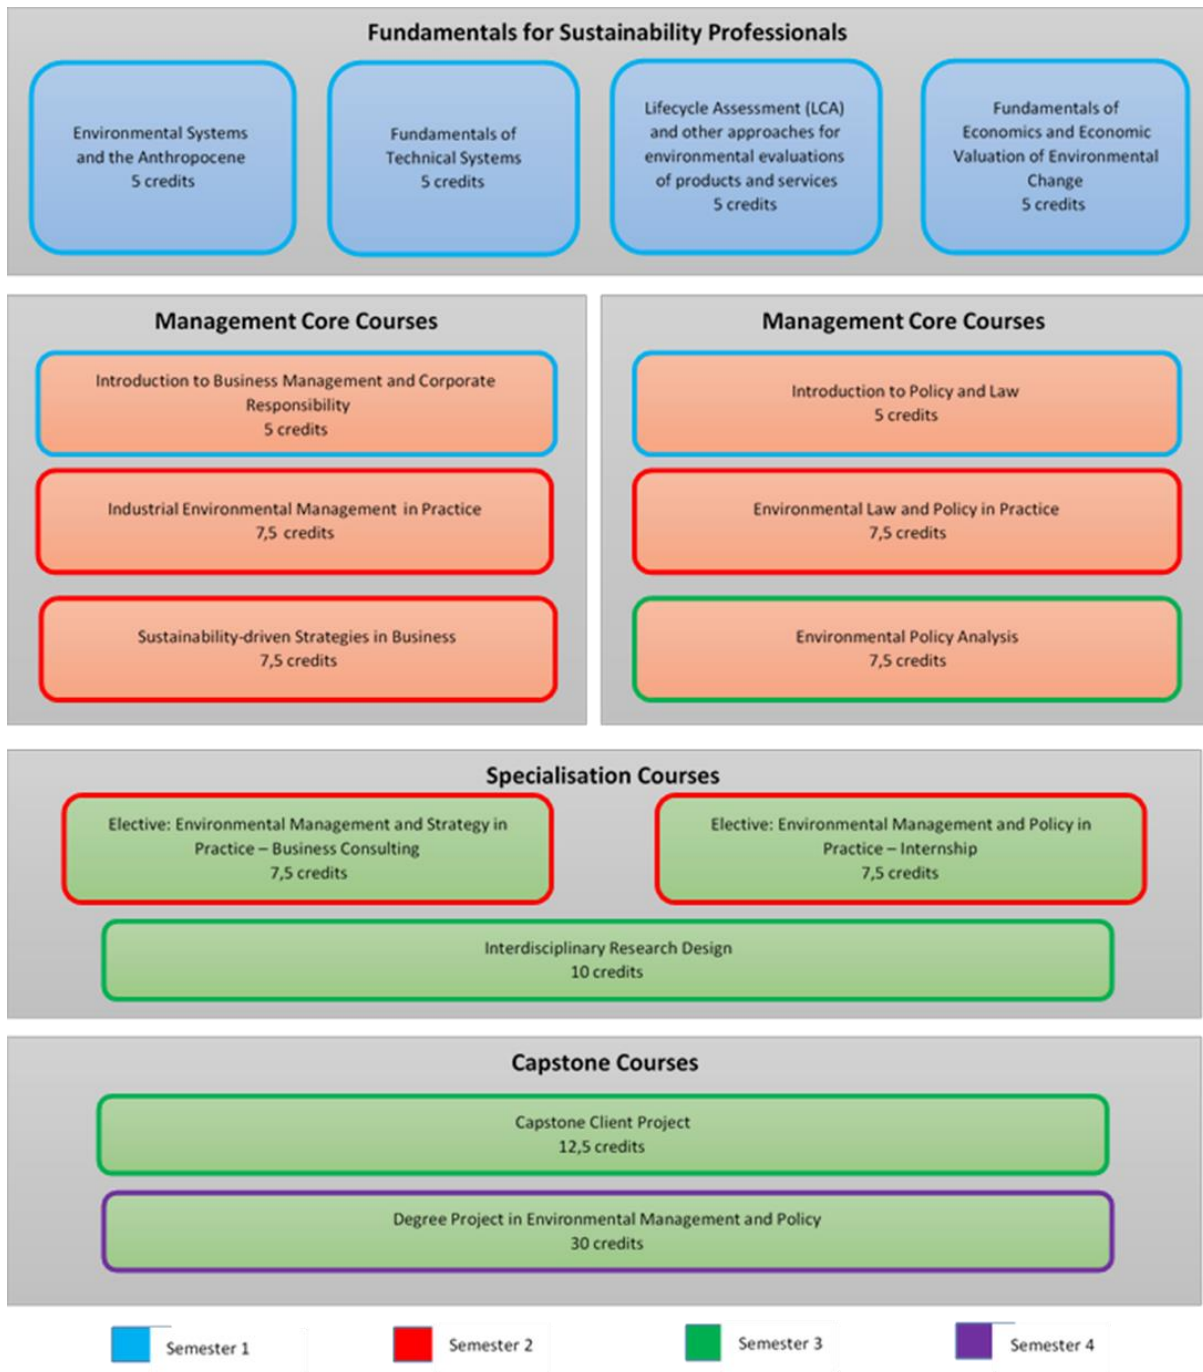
Fundamentals for Sustainability Professionals

Environmental Systems and the Anthropocene
5 credits

Fundamentals of Technical Systems
5 credits

Lifecycle Assessment (LCA) and other approaches for environmental evaluations of products and services
5 credits

Fundamentals of Economics and Economic Valuation of Environmental Change
5 credits

Management Core Courses

Introduction to Business Management and Corporate Responsibility
5 credits

Industrial Environmental Management in Practice
7,5 credits

Sustainability-driven Strategies in Business
7,5 credits

Management Core Courses

Introduction to Policy and Law
5 credits

Environmental Law and Policy in Practice
7,5 credits

Environmental Policy Analysis
7,5 credits

Specialisation Courses

Elective: Environmental Management and Strategy in Practice – Business Consulting
7,5 credits

Elective: Environmental Management and Policy in Practice – Internship
7,5 credits

Interdisciplinary Research Design
10 credits

Capstone Courses

Capstone Client Project
12,5 credits

Degree Project in Environmental Management and Policy
30 credits

Semester 1
Semester 2
Semester 3
Semester 4